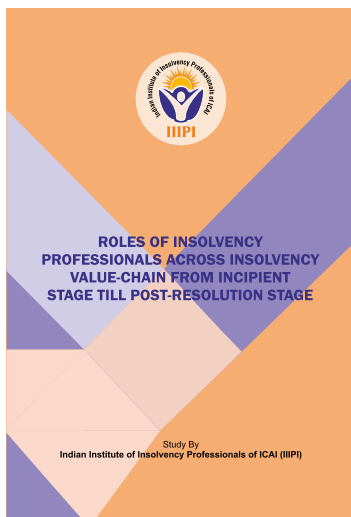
Indian Institute of Insolvency Professionals of ICAI

IIIPI

ROLES OF INSOLVENCY PROFESSIONALS ACROSS INSOLVENCY VALUE-CHAIN FROM INCIPIENT STAGE TILL POST-RESOLUTION STAGE

Study By
Indian Institute of Insolvency Professionals of ICAI (IIIPI)